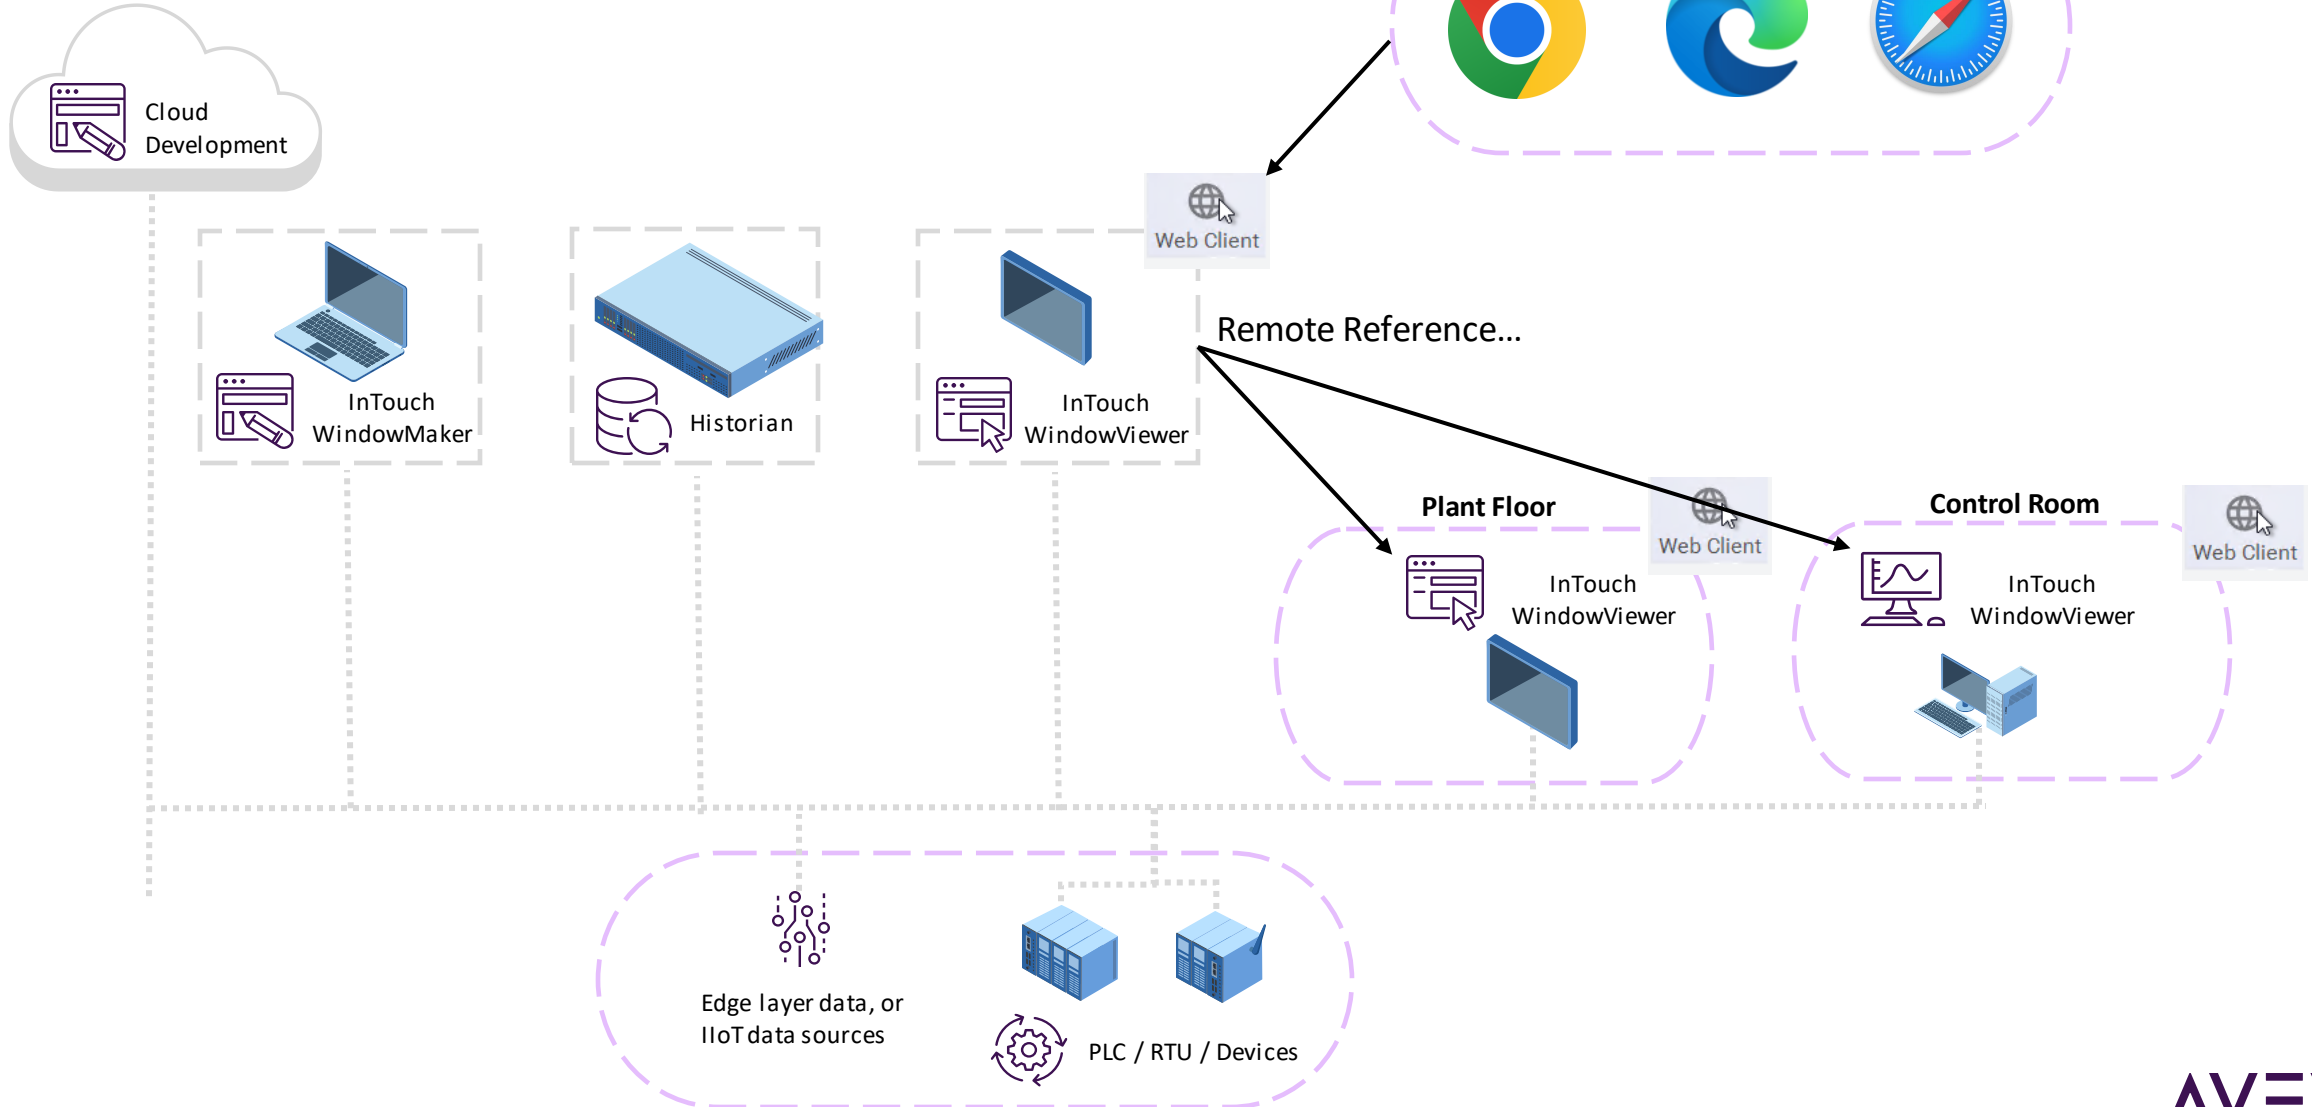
Cloud Development

InTouch WindowMaker

Historian

InTouch WindowViewer

Web Client

Remote Reference...

Plant Floor

Web Client

InTouch WindowViewer

Control Room

Web Client

InTouch WindowViewer

Edge layer data, or IIoT data sources

PLC / RTU / Devices

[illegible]